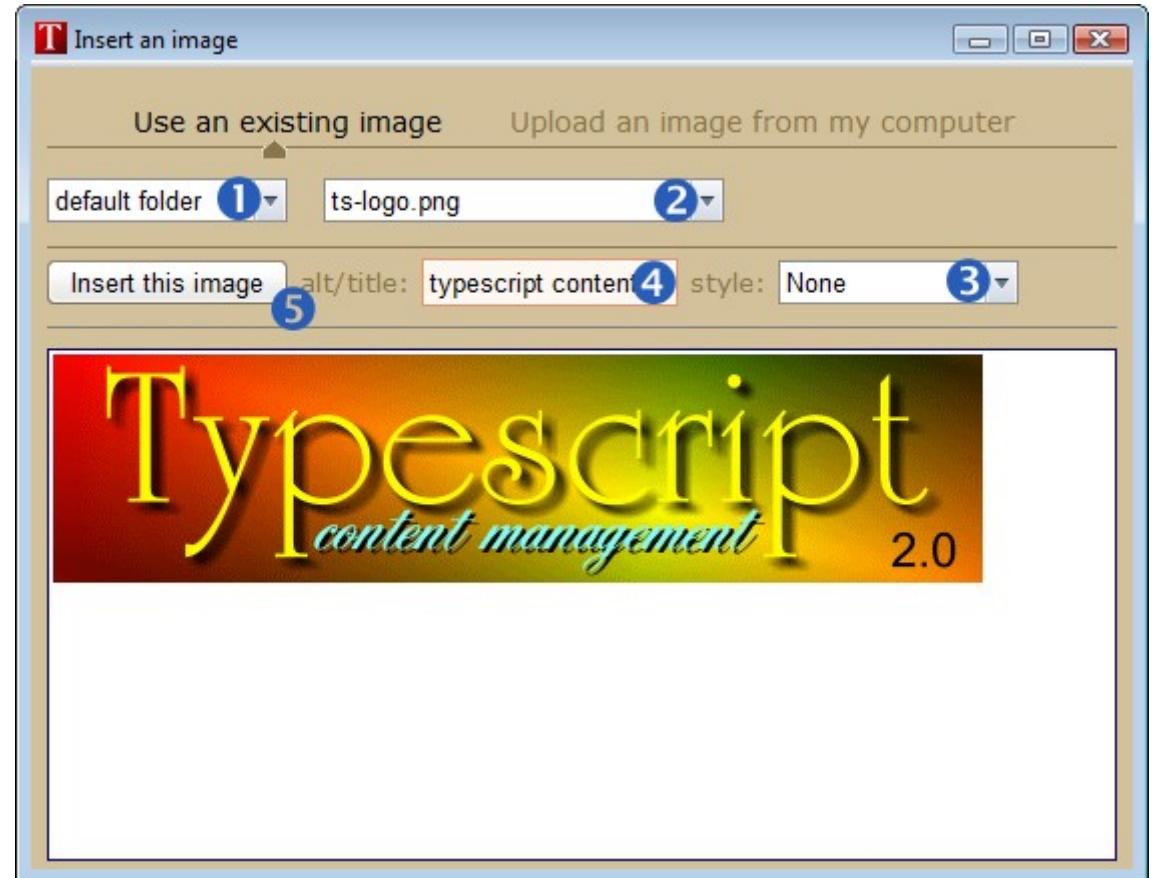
T Insert an image

Use an existing image Upload an image from my computer

default folder 1

ts-logo.png 2

Insert this image 5 alt/title: typescript content 4 style: None 3

Typescript
content management
2.0